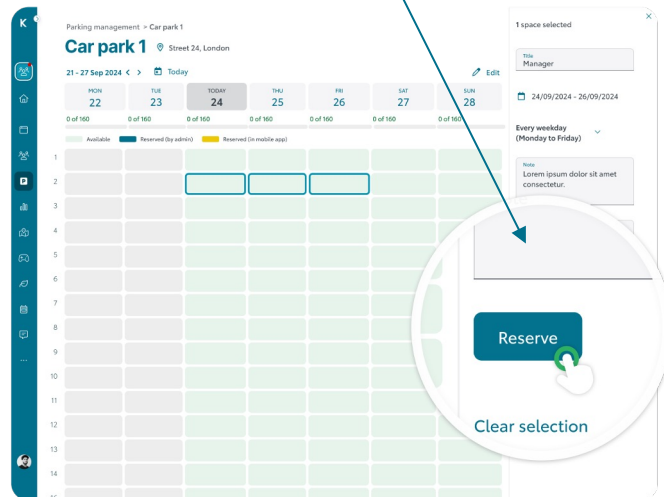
K

Parking management > Car park 1

Car park 1 Street 24, London

21 - 27 Sep 2024 < > Today

Edit

| MON 22 | TUE 23 | TODAY 24 | THU 25 | FRI 26 | SAT 27 | SUN 28 |
|---|---|---|---|---|---|---|
| 0 of 160 | 0 of 160 | 0 of 160 | 0 of 160 | 0 of 160 | 0 of 160 | 0 of 160 |

Available Reserved (by admin) Reserved (in mobile app)

1
2
3
4
5
6
7
8
9
10
11
12
13
14
15

1 space selected

Title
Manager

24/09/2024 - 26/09/2024

Every weekday (Monday to Friday)

Note
Lorem ipsum dolor sit amet consectetur.

Reserve

Clear selection

...